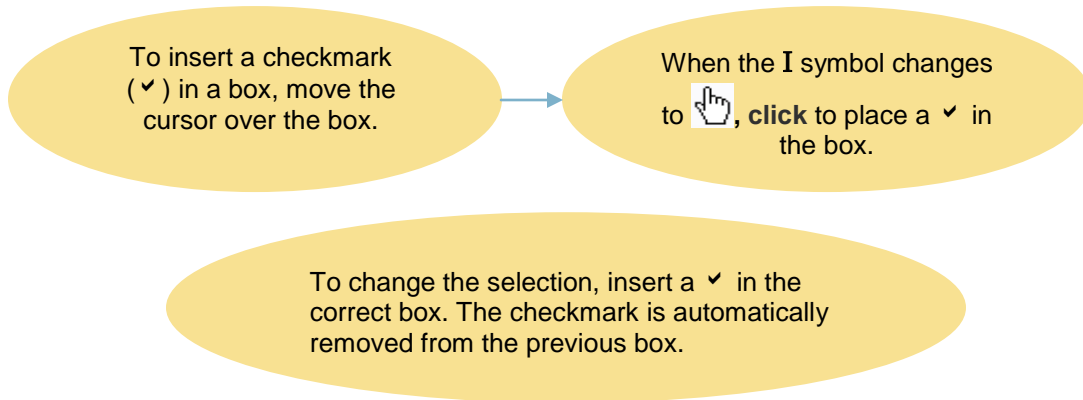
To insert a checkmark (✓) in a box, move the cursor over the box.

When the I symbol changes to , click to place a ✓ in the box.

To change the selection, insert a ✓ in the correct box. The checkmark is automatically removed from the previous box.